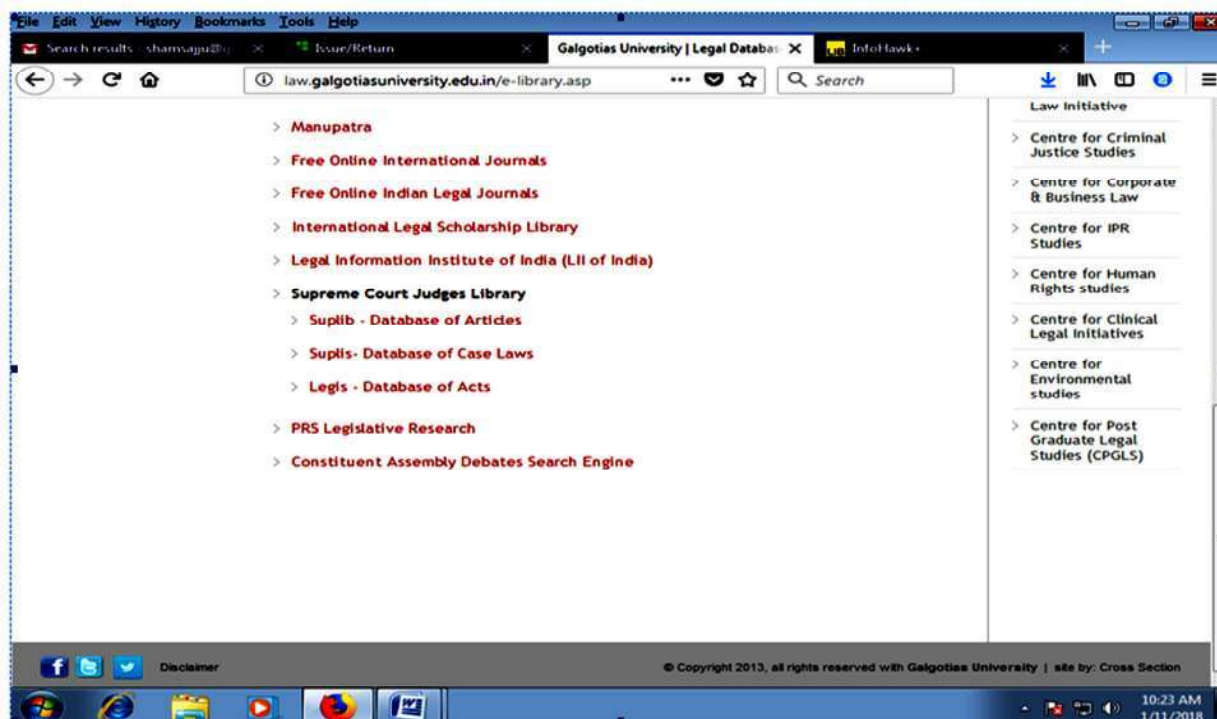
File Edit View History Bookmarks Tools Help

Search results - shamsaju@ ×
Issue/Return ×
Galgotias University | Legal Databas ×
InfoHawk+ ×

law.galgotiasuniversity.edu.in/e-library.asp
Search

> Manupatra
> Free Online International Journals
> Free Online Indian Legal Journals
> International Legal Scholarship Library
> Legal Information Institute of India (LII of India)
> Supreme Court Judges Library
> Suplib - Database of Articles
> Suplis- Database of Case Laws
> Legis - Database of Acts
> PRS Legislative Research
> Constituent Assembly Debates Search Engine

Law Initiative
> Centre for Criminal Justice Studies
> Centre for Corporate & Business Law
> Centre for IPR Studies
> Centre for Human Rights studies
> Centre for Clinical Legal Initiatives
> Centre for Environmental studies
> Centre for Post Graduate Legal Studies (CPGLS)

Disclaimer
© Copyright 2013, all rights reserved with Galgotias University | site by: Cross Section

10:23 AM
1/11/2018